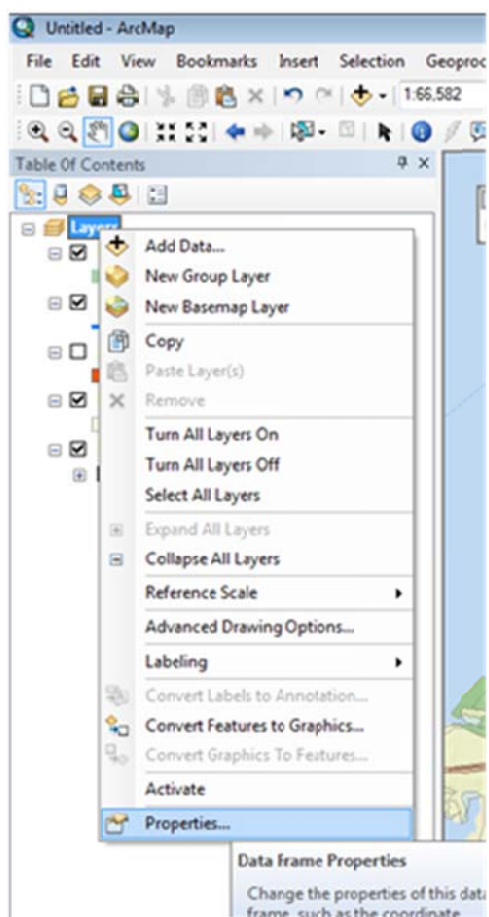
Untitled - ArcMap

File Edit View Bookmarks Insert Selection Geoproc

1:66,582

Table Of Contents

Layers

Add Data...
New Group Layer
New Basemap Layer
Copy
Paste Layer(s)
Remove
Turn All Layers On
Turn All Layers Off
Select All Layers
Expand All Layers
Collapse All Layers
Reference Scale
Advanced Drawing Options...
Labeling
Convert Labels to Annotation...
Convert Features to Graphics...
Convert Graphics To Features...
Activate
Properties...

Data frame Properties

Change the properties of this data frame, such as the coordinate